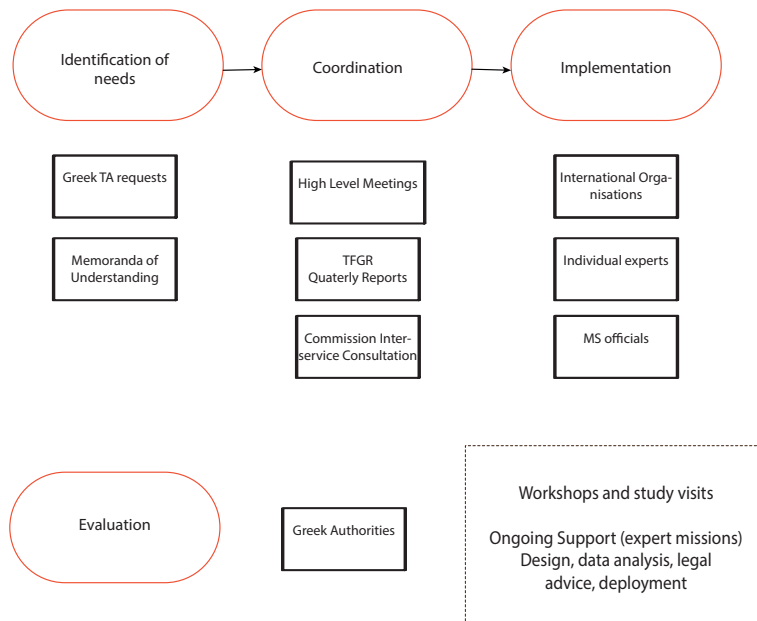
Identification of needs

Coordination

Implementation

Greek TA requests

Memoranda of Understanding

High Level Meetings

TFGR Quaterly Reports

Commission Interservice Consultation

International Organisations

Individual experts

MS officials

Evaluation

Greek Authorities

Workshops and study visits

Ongoing Support (expert missions) Design, data analysis, legal advice, deployment